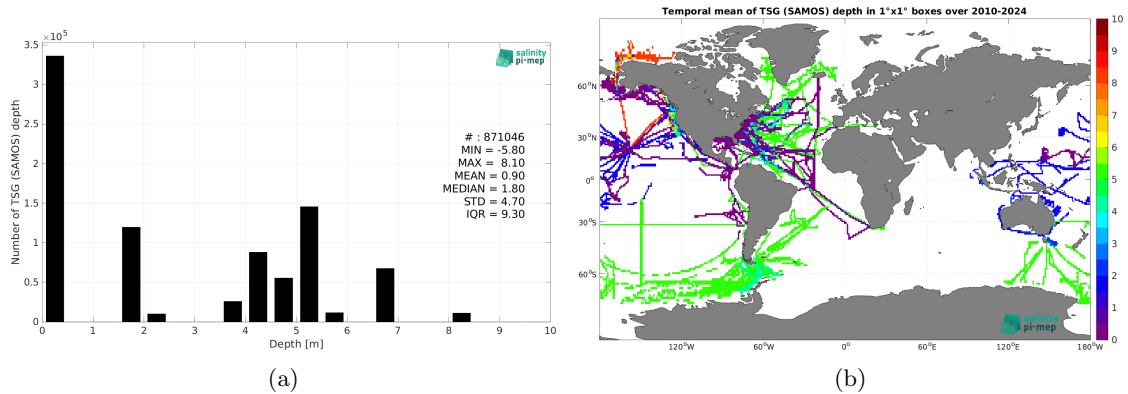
$\times 10^5$
3.5
3
2.5
2
1.5
1
0.5
0
Number of TSG (SAMOS) depth
0 1 2 3 4 5 6 7 8 9 10
Depth [m]

salinity
pi-mep

# : 871046
MIN = -5.80
MAX = 8.10
MEAN = 0.90
MEDIAN = 1.80
STD = 4.70
IQR = 9.30

(a)

Temporal mean of TSG (SAMOS) depth in 1°x1° boxes over 2010-2024

60°N
30°N
0°
30°S
60°S
120°W 60°W 0° 60°E 120°E 180°W

10
9
8
7
6
5
4
3
2
1
0

salinity
pi-mep

(b)